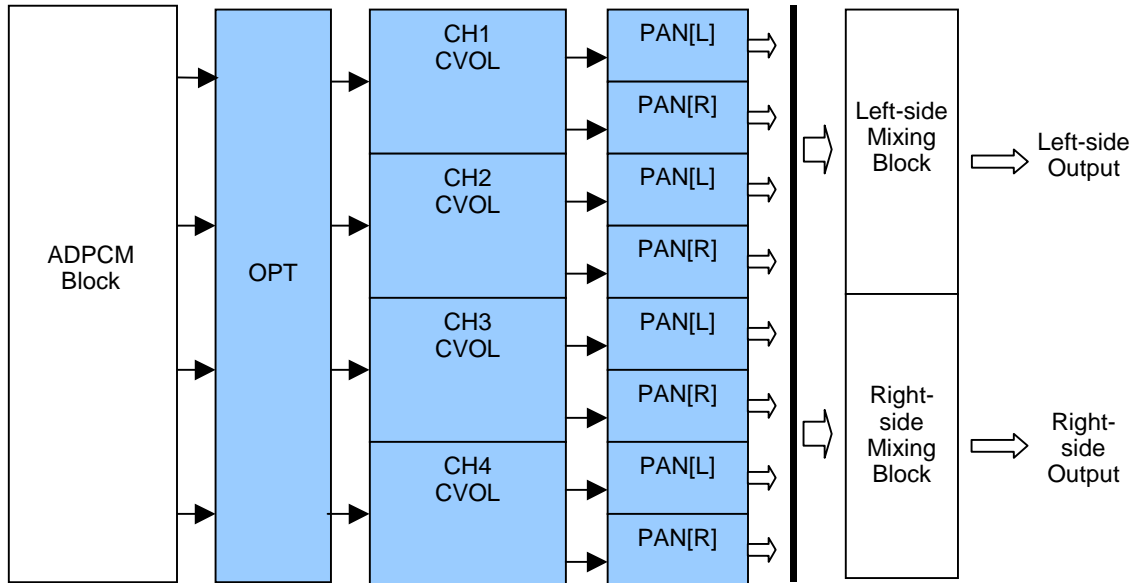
ADPCM Block

OPT

CH1 CVOL

CH2 CVOL

CH3 CVOL

CH4 CVOL

PAN[L]

PAN[R]

PAN[L]

PAN[R]

PAN[L]

PAN[R]

PAN[L]

PAN[R]

Left-side Mixing Block

Right-side Mixing Block

Left-side Output

Right-side Output